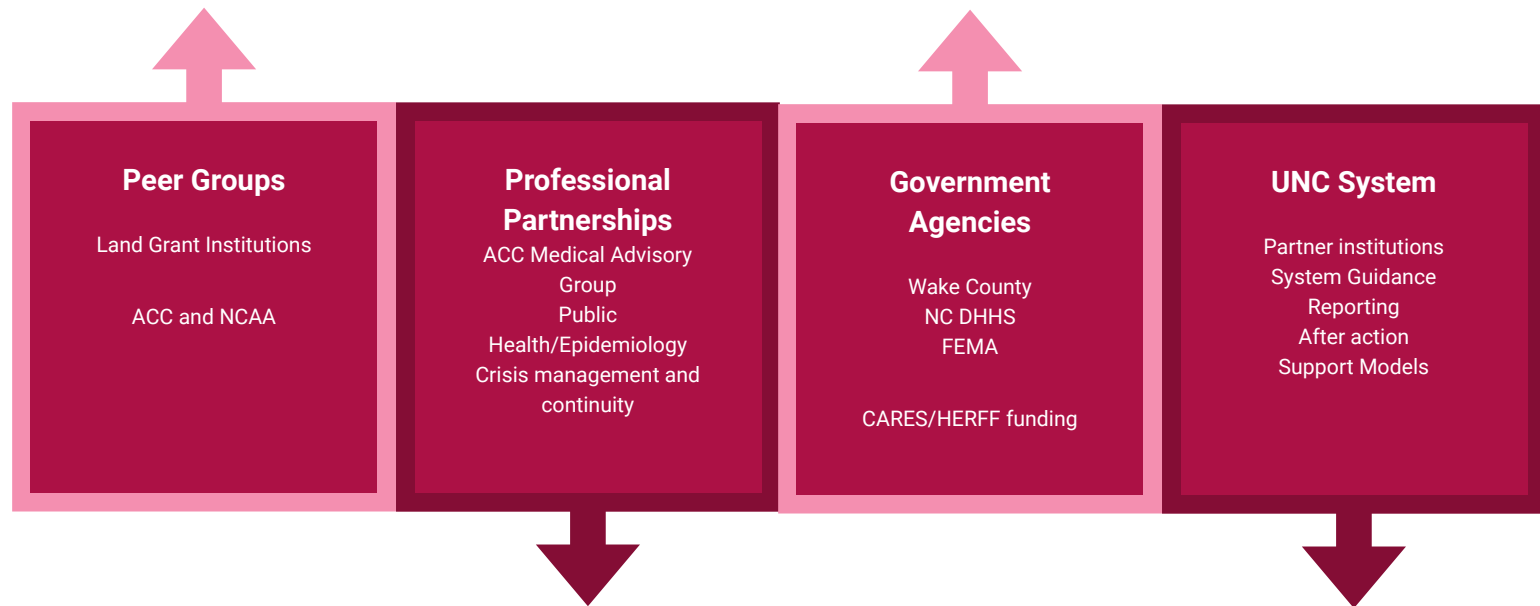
Peer Groups

Land Grant Institutions

ACC and NCAA

Professional Partnerships

ACC Medical Advisory Group
Public Health/Epidemiology
Crisis management and continuity

Government Agencies

Wake County
NC DHHS
FEMA

CARES/HERFF funding

UNC System

Partner institutions
System Guidance
Reporting
After action
Support Models